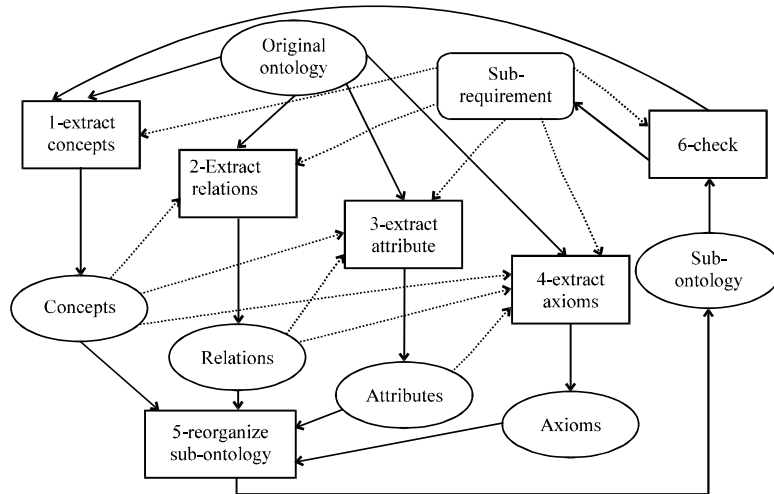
Original ontology

Sub-requirement

1-extract concepts

2-Extract relations

3-extract attribute

4-extract axioms

6-check

Sub-ontology

Concepts

Relations

Attributes

Axioms

5-reorganize sub-ontology